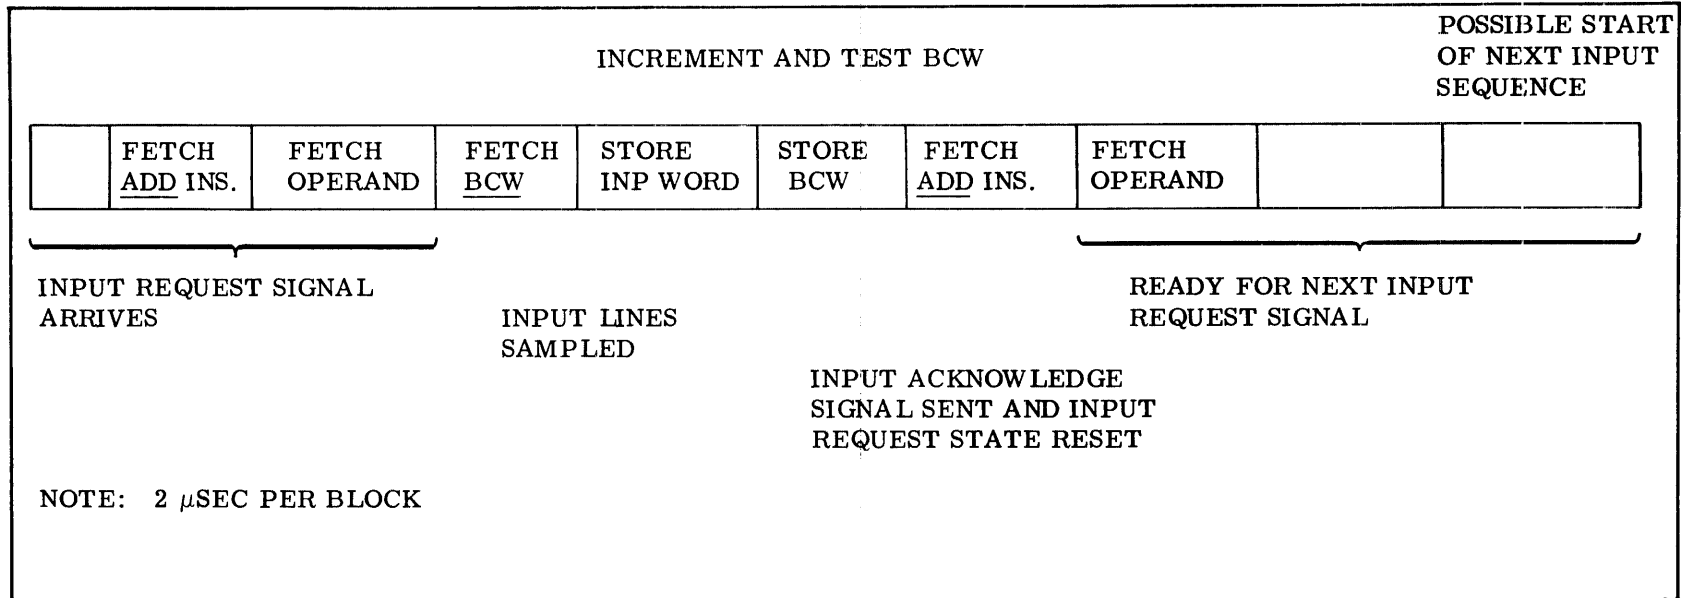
INCREMENT AND TEST BCW

POSSIBLE START OF NEXT INPUT SEQUENCE

|  | FETCH ADD INS. | FETCH OPERAND | FETCH BCW | STORE INP WORD | STORE BCW | FETCH ADD INS. | FETCH OPERAND |  |  |
|---|---|---|---|---|---|---|---|---|---|

INPUT REQUEST SIGNAL ARRIVES

INPUT LINES SAMPLED

INPUT ACKNOWLEDGE SIGNAL SENT AND INPUT REQUEST STATE RESET

READY FOR NEXT INPUT REQUEST SIGNAL

NOTE: 2 $\mu$SEC PER BLOCK